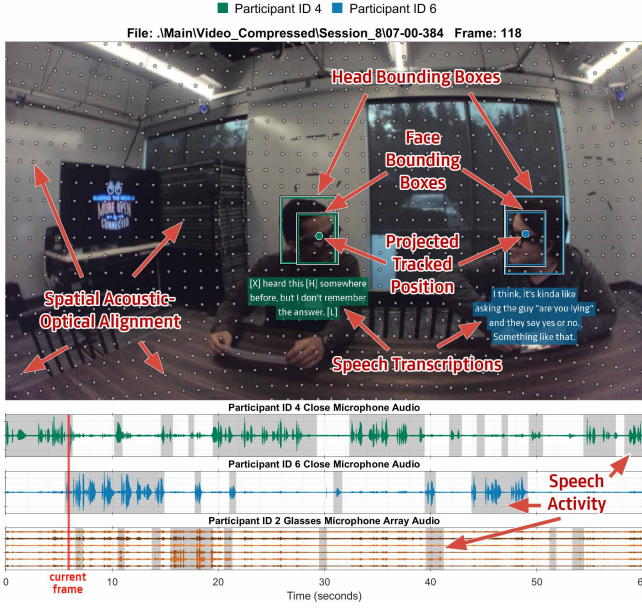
Participant ID 4 Participant ID 6

File: .\Main\Video_Compressed\Session_8\07-00-384 Frame: 118

Head Bounding Boxes

Face Bounding Boxes

Projected Tracked Position

[X] heard this [H] somewhere before, but I don't remember the answer. [L]

I think, it's kinda like asking the guy "are you lying" and they say yes or no. Something like that.

Spatial Acoustic-Optical Alignment

Speech Transcriptions

Participant ID 4 Close Microphone Audio

Participant ID 6 Close Microphone Audio

Speech Activity

Participant ID 2 Glasses Microphone Array Audio

0 10 20 30 40 50 6

current frame

Time (seconds)